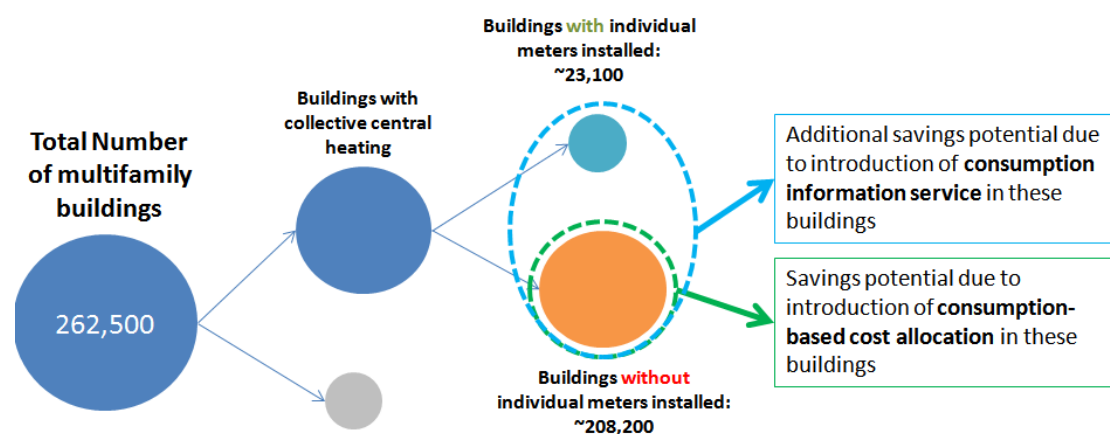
Buildings with individual meters installed: ~23,100

Total Number of multifamily buildings

262,500

Buildings with collective central heating

Additional savings potential due to introduction of consumption information service in these buildings

Savings potential due to introduction of consumption-based cost allocation in these buildings

Buildings without individual meters installed: ~208,200